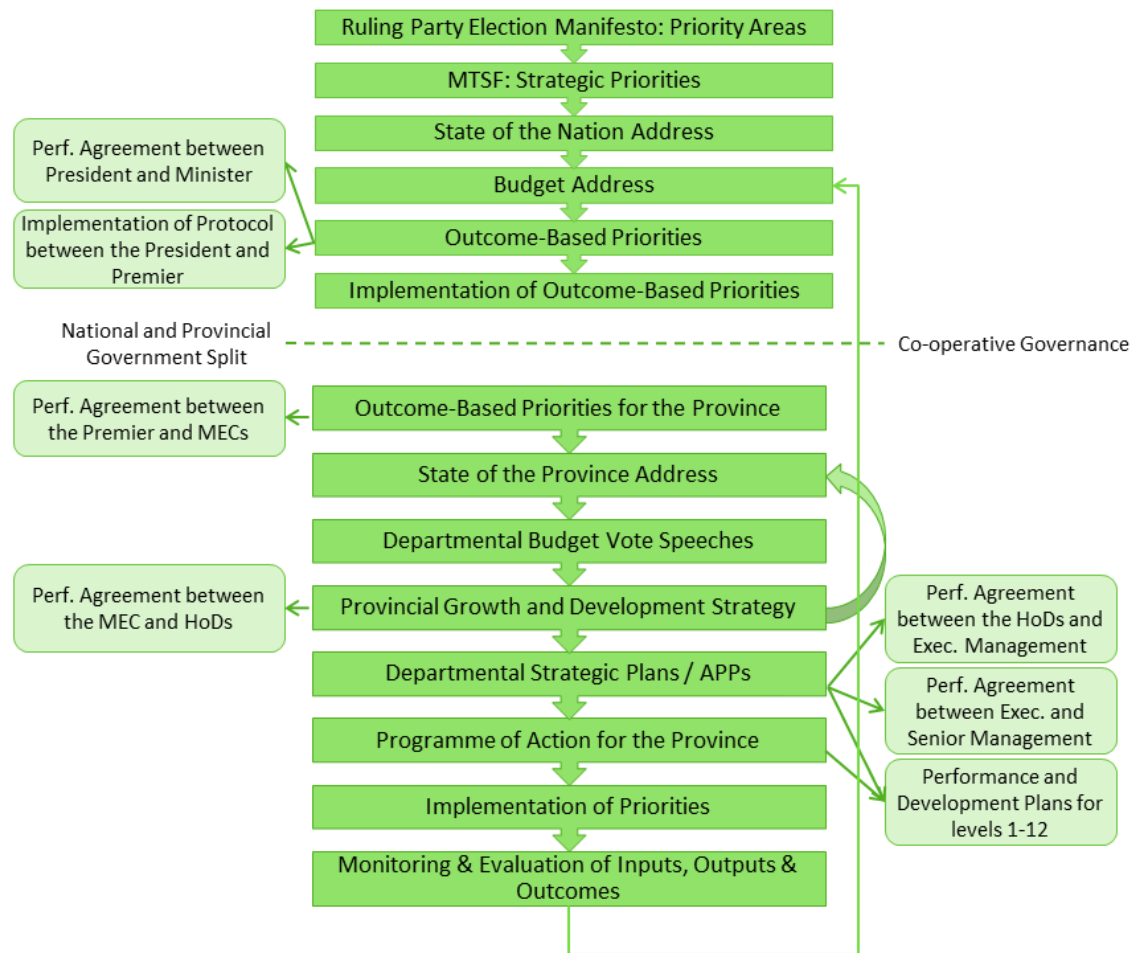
Ruling Party Election Manifesto: Priority Areas

MTSF: Strategic Priorities

State of the Nation Address

Perf. Agreement between President and Minister

Budget Address

Implementation of Protocol between the President and Premier

Outcome-Based Priorities

Implementation of Outcome-Based Priorities

National and Provincial Government Split

Co-operative Governance

Perf. Agreement between the Premier and MECs

Outcome-Based Priorities for the Province

State of the Province Address

Departmental Budget Vote Speeches

Perf. Agreement between the MEC and HoDs

Provincial Growth and Development Strategy

Perf. Agreement between the HoDs and Exec. Management

Departmental Strategic Plans / APPs

Perf. Agreement between Exec. and Senior Management

Programme of Action for the Province

Performance and Development Plans for levels 1-12

Implementation of Priorities

Monitoring & Evaluation of Inputs, Outputs & Outcomes